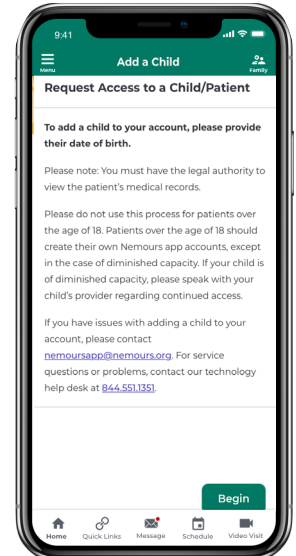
9:41

Menu

Add a Child

Family

Request Access to a Child/Patient

To add a child to your account, please provide their date of birth.

Please note: You must have the legal authority to view the patient's medical records.

Please do not use this process for patients over the age of 18. Patients over the age of 18 should create their own Nemours app accounts, except in the case of diminished capacity. If your child is of diminished capacity, please speak with your child's provider regarding continued access.

If you have issues with adding a child to your account, please contact nemoursapp@nemours.org. For service questions or problems, contact our technology help desk at 844.551.1351.

Begin

Home Quick Links Message Schedule Video Visit